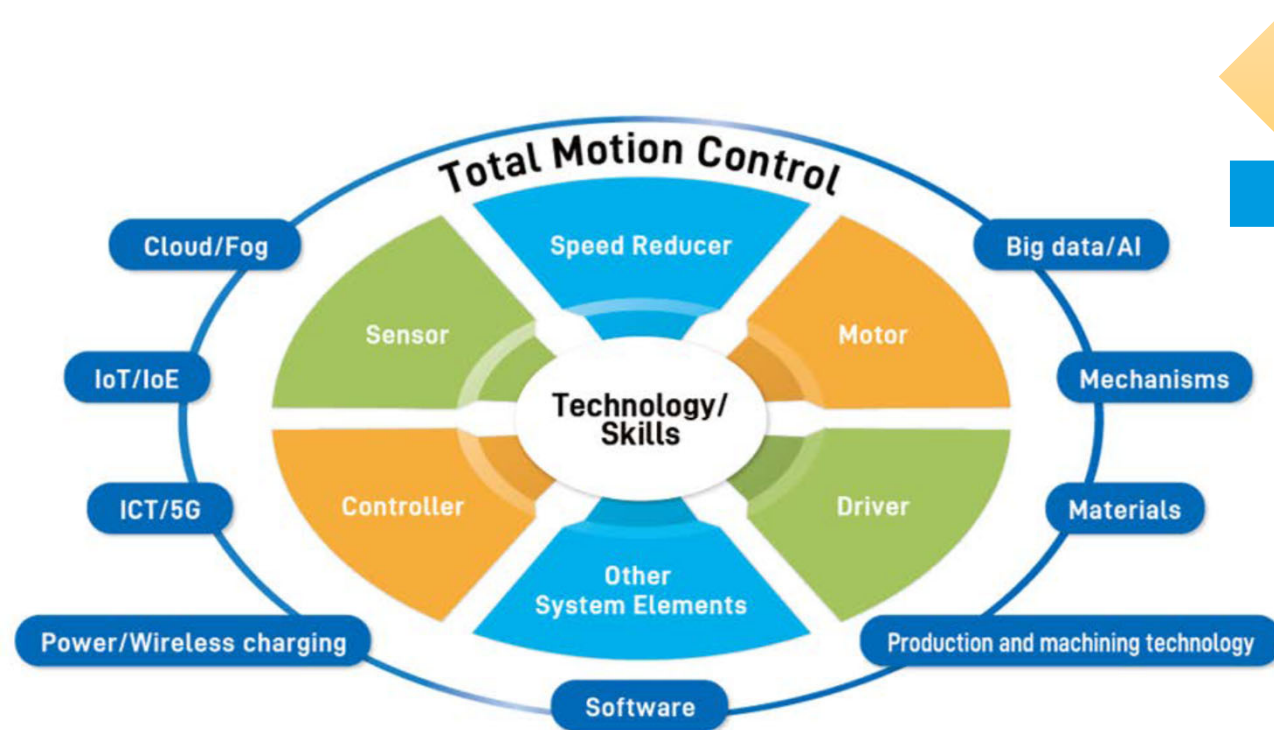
Total Motion Control

Cloud/Fog

IoT/IoE

ICT/5G

Power/Wireless charging

Speed Reducer

Sensor

Motor

Technology/
Skills

Controller

Driver

Other
System Elements

Big data/AI

Mechanisms

Materials

Production and machining technology

Software